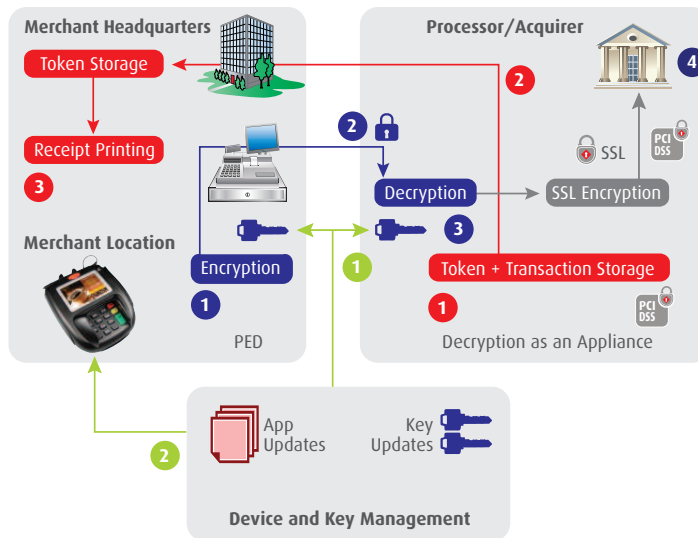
Merchant Headquarters

Token Storage

Receipt Printing

3

Merchant Location

Encryption

1

PED

Processor/Acquirer

2

4

2

Decryption

SSL

PCI DSS

SSL Encryption

3

1

Token + Transaction Storage

1

PCI DSS

Decryption as an Appliance

App Updates

Key Updates

2

Device and Key Management